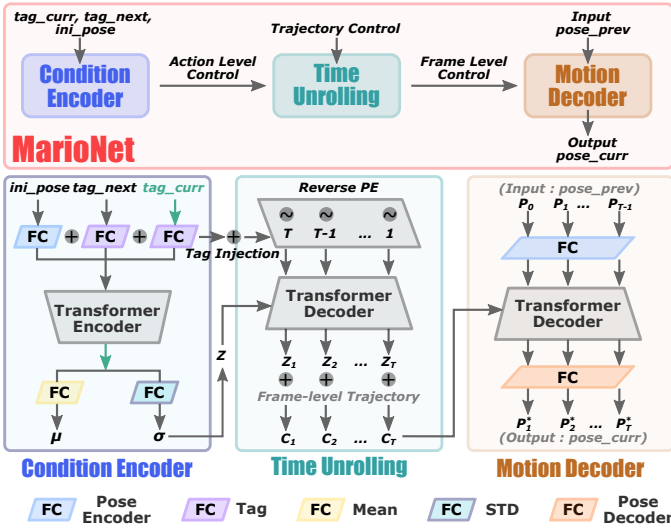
tag_curr, tag_next, ini_pose

Condition Encoder

Action Level Control

Trajectory Control

Time Unrolling

Frame Level Control

Input pose_prev

Motion Decoder

Output pose_curr

MarioNet

ini_pose tag_next tag_curr

FC FC FC

Transformer Encoder

FC FC

$\mu$ $\sigma$

Condition Encoder

Reverse PE

T T-1 ... 1

Tag Injection

Transformer Decoder

Z

$Z_1$ $Z_2$ ... $Z_T$

Frame-level Trajectory

$C_1$ $C_2$ ... $C_T$

Time Unrolling

(Input : pose_prev)

$P_0$ $P_1$ ... $P_{T-1}$

FC

Transformer Decoder

FC

$P_1^*$ $P_2^*$ ... $P_T^*$

(Output : pose_curr)

Motion Decoder

FC Pose Encoder FC Tag FC Mean FC STD FC Pose Decoder